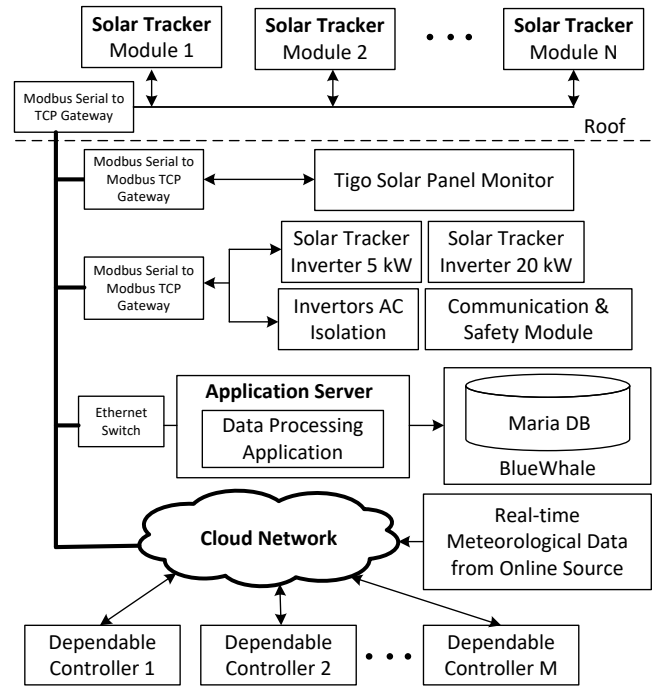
**Solar Tracker**
Module 1

**Solar Tracker**
Module 2

• • •

**Solar Tracker**
Module N

Modbus Serial to TCP Gateway

Roof

Modbus Serial to Modbus TCP Gateway

Tigo Solar Panel Monitor

Modbus Serial to Modbus TCP Gateway

Solar Tracker Inverter 5 kW

Solar Tracker Inverter 20 kW

Invertors AC Isolation

Communication & Safety Module

Ethernet Switch

**Application Server**

Data Processing Application

Maria DB

BlueWhale

**Cloud Network**

Real-time Meteorological Data from Online Source

Dependable Controller 1

Dependable Controller 2

• • •

Dependable Controller M